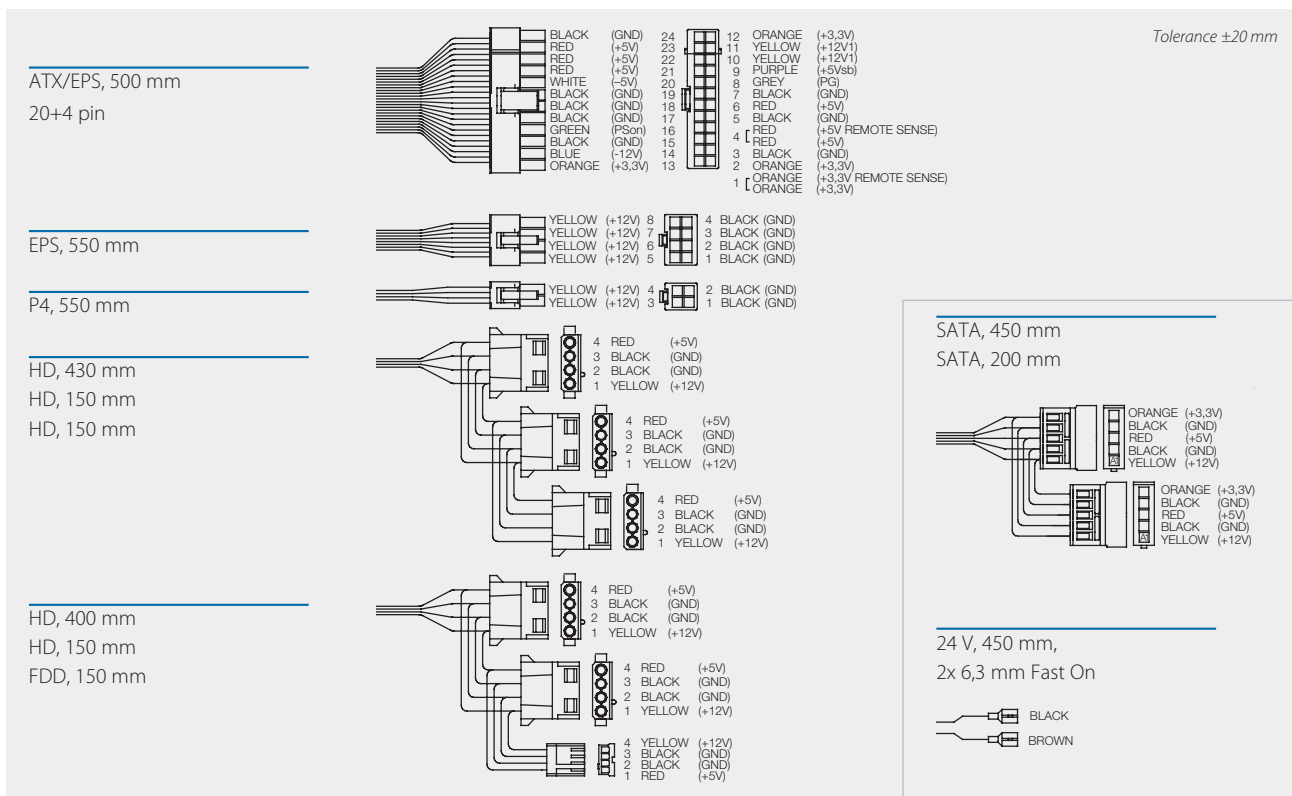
Tolerance ±20 mm

ATX/EPS, 500 mm
20+4 pin

BLACK (GND) 24
RED (+5V) 23
RED (+5V) 22
RED (+5V) 21
WHITE (–5V) 20
BLACK (GND) 19
BLACK (GND) 18
BLACK (GND) 17
GREEN (PSon) 16
BLACK (GND) 15
BLUE (-12V) 14
ORANGE (+3,3V) 13

12 ORANGE (+3,3V)
11 YELLOW (+12V1)
10 YELLOW (+12V1)
9 PURPLE (+5Vsb)
8 GREY (PG)
7 BLACK (GND)
6 RED (+5V)
5 BLACK (GND)
4 RED (+5V REMOTE SENSE)
RED (+5V)
3 BLACK (GND)
2 ORANGE (+3,3V)
1 ORANGE (+3,3V REMOTE SENSE)
ORANGE (+3,3V)

EPS, 550 mm

YELLOW (+12V) 8
YELLOW (+12V) 7
YELLOW (+12V) 6
YELLOW (+12V) 5
4 BLACK (GND)
3 BLACK (GND)
2 BLACK (GND)
1 BLACK (GND)

P4, 550 mm

YELLOW (+12V) 4
YELLOW (+12V) 3
2 BLACK (GND)
1 BLACK (GND)

HD, 430 mm
HD, 150 mm
HD, 150 mm

4 RED (+5V)
3 BLACK (GND)
2 BLACK (GND)
1 YELLOW (+12V)

4 RED (+5V)
3 BLACK (GND)
2 BLACK (GND)
1 YELLOW (+12V)

4 RED (+5V)
3 BLACK (GND)
2 BLACK (GND)
1 YELLOW (+12V)

HD, 400 mm
HD, 150 mm
FDD, 150 mm

4 RED (+5V)
3 BLACK (GND)
2 BLACK (GND)
1 YELLOW (+12V)

4 RED (+5V)
3 BLACK (GND)
2 BLACK (GND)
1 YELLOW (+12V)

4 YELLOW (+12V)
3 BLACK (GND)
2 BLACK (GND)
1 RED (+5V)

SATA, 450 mm
SATA, 200 mm

ORANGE (+3,3V)
BLACK (GND)
RED (+5V)
BLACK (GND)
YELLOW (+12V)
A1

ORANGE (+3,3V)
BLACK (GND)
RED (+5V)
BLACK (GND)
YELLOW (+12V)
A1

24 V, 450 mm,
2x 6,3 mm Fast On

BLACK
BROWN